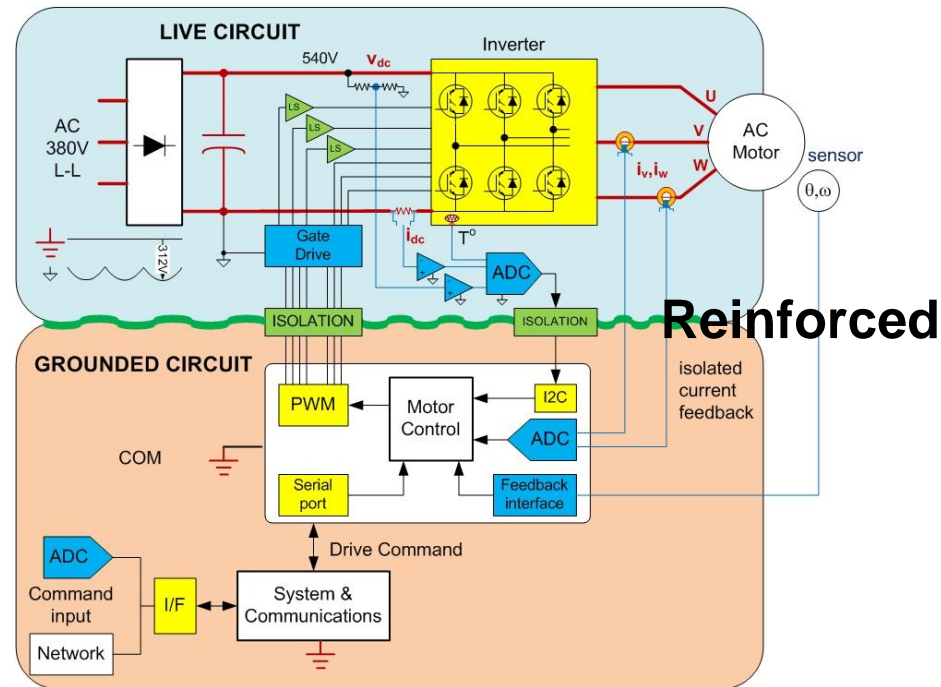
LIVE CIRCUIT

540V

$v_{dc}$

Inverter

AC 380V L-L

LS

LS

LS

U

V

W

AC Motor

sensor

$\theta,\omega$

$i_v, i_w$

$i_{dc}$

T°

-312V

Gate Drive

ADC

ISOLATION

ISOLATION

Reinforced

isolated current feedback

GROUNDED CIRCUIT

PWM

Motor Control

I2C

ADC

COM

Serial port

Feedback interface

Drive Command

ADC

Command input

I/F

System & Communications

Network